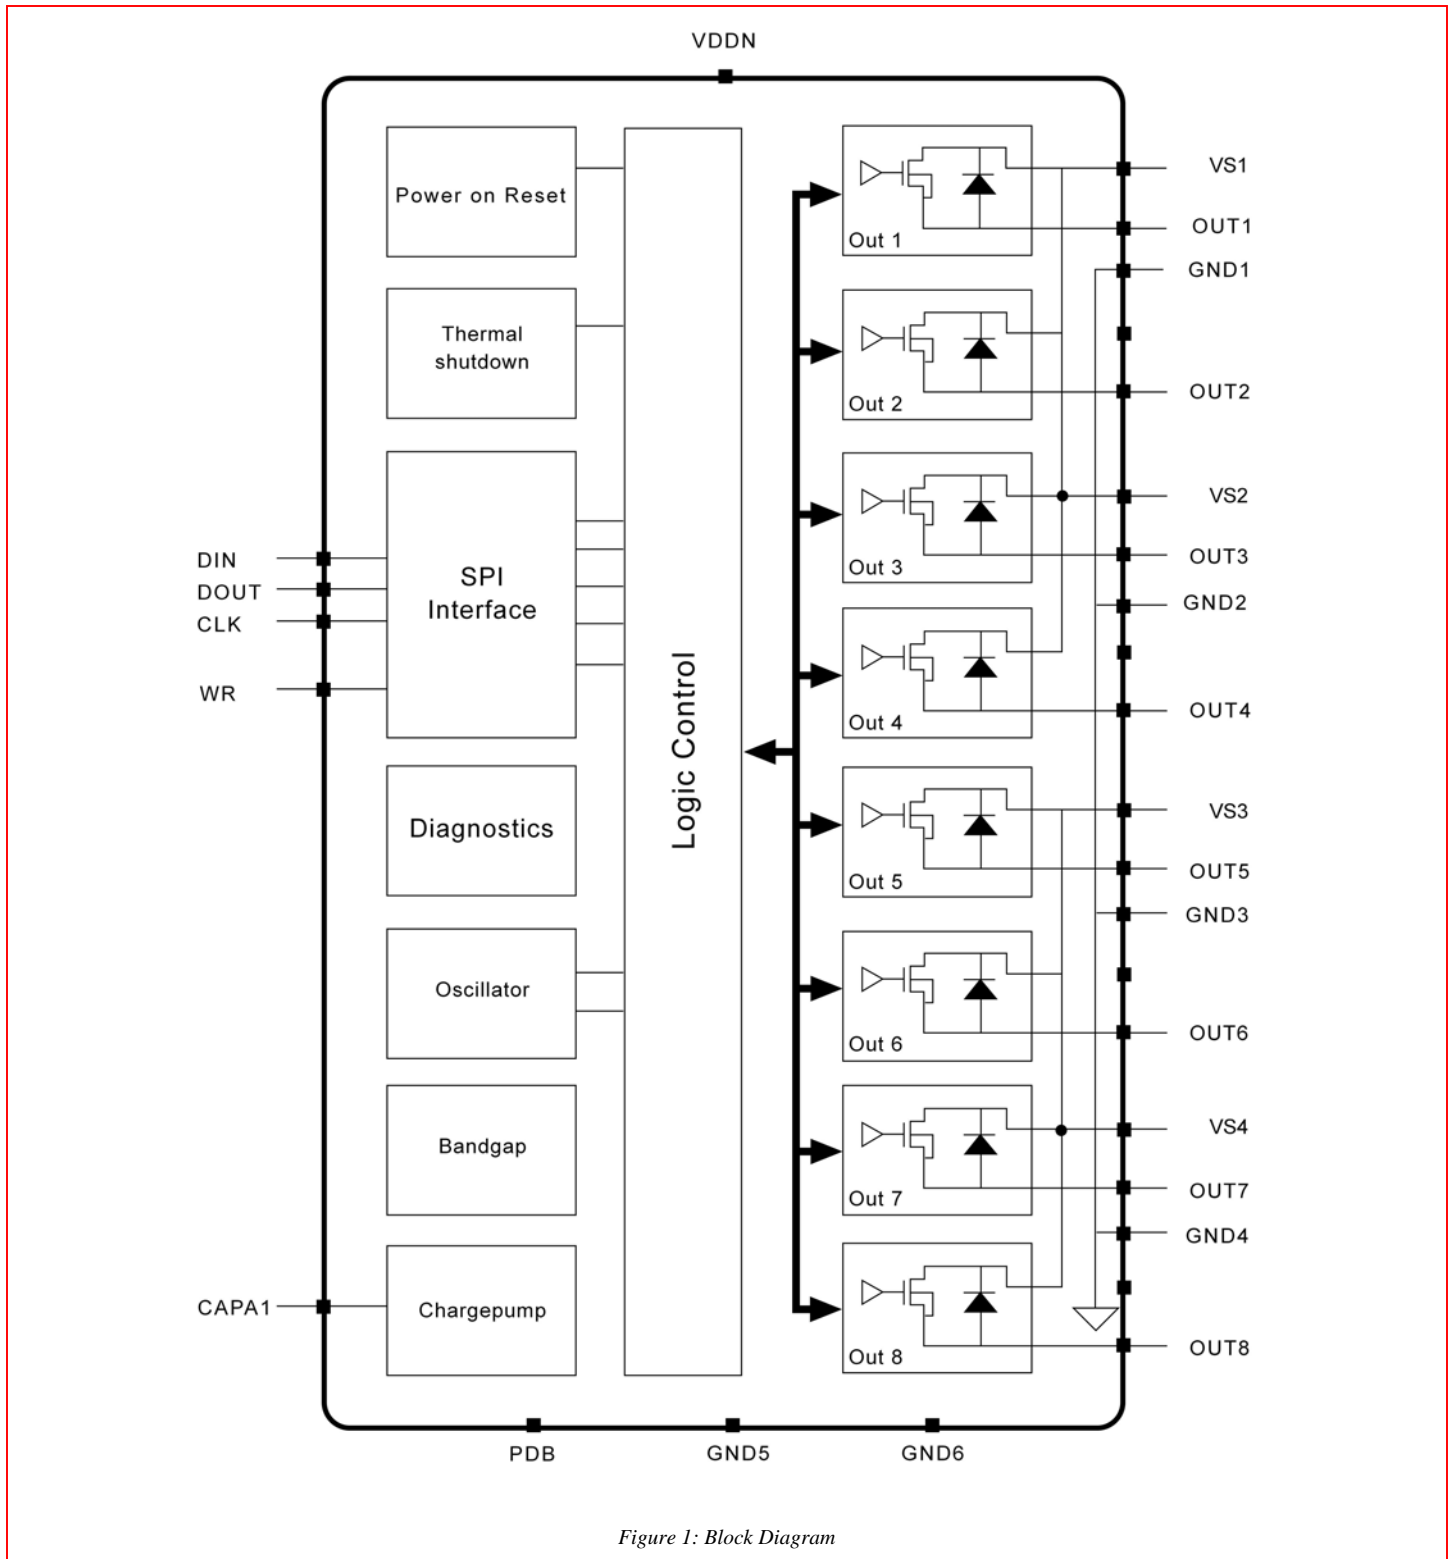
VDDN

Power on Reset

Thermal shutdown

SPI Interface

Diagnostics

Oscillator

Bandgap

Chargepump

Logic Control

DIN
DOUT
CLK
WR
CAPA1

Out 1
Out 2
Out 3
Out 4
Out 5
Out 6
Out 7
Out 8

VS1
OUT1
GND1
OUT2
VS2
OUT3
GND2
OUT4
VS3
OUT5
GND3
OUT6
VS4
OUT7
GND4
OUT8

PDB
GND5
GND6

Figure 1: Block Diagram